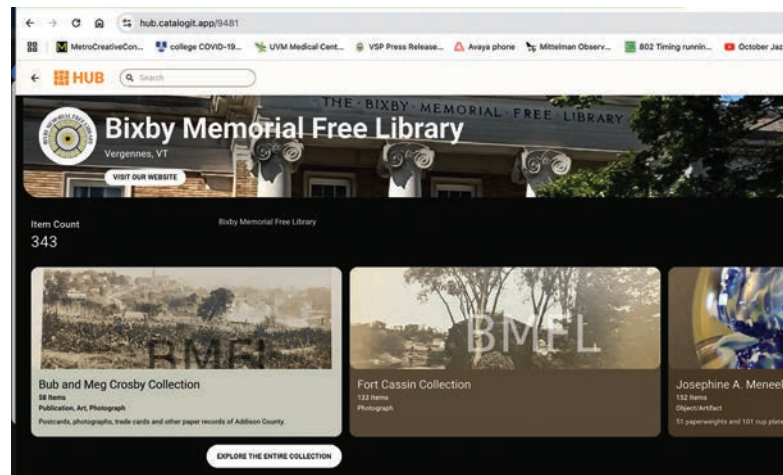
hub.catalogit.app/9481

MetroCreativeCon... college COVID-19... UVM Medical Cent... VSP Press Release... Avaya phone Mittelman Observ... 802 Timing runnin... October Jaz

HUB Search

THE · BIXBY · MEMORIAL · FREE · LIBRARY

Bixby Memorial Free Library
Vergennes, VT
VISIT OUR WEBSITE

Item Count
343

Bixby Memorial Free Library

BMFL

Bub and Meg Crosby Collection
58 Items
Publication, Art, Photograph
Postcards, photographs, trade cards and other paper records of Addison County.

BMFL

Fort Cassin Collection
123 Items
Photograph

Josephine A. Meneel
152 Items
Object/Artifact
51 paperweights and 101 cup plate

EXPLORE THE ENTIRE COLLECTION